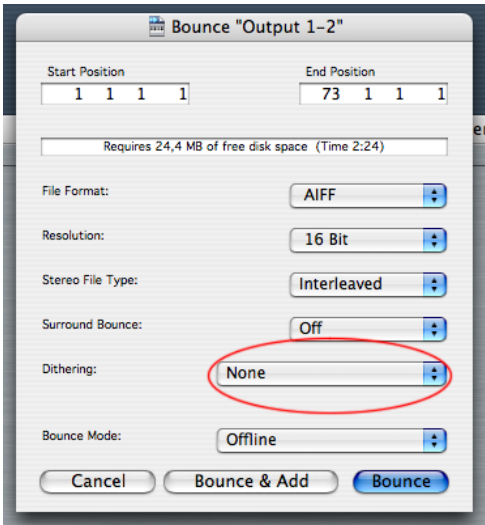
Bounce "Output 1-2"

Start Position
1 1 1 1

End Position
73 1 1 1

Requires 24,4 MB of free disk space (Time 2:24)

File Format: AIFF

Resolution: 16 Bit

Stereo File Type: Interleaved

Surround Bounce: Off

Dithering: None

Bounce Mode: Offline

Cancel

Bounce & Add

Bounce